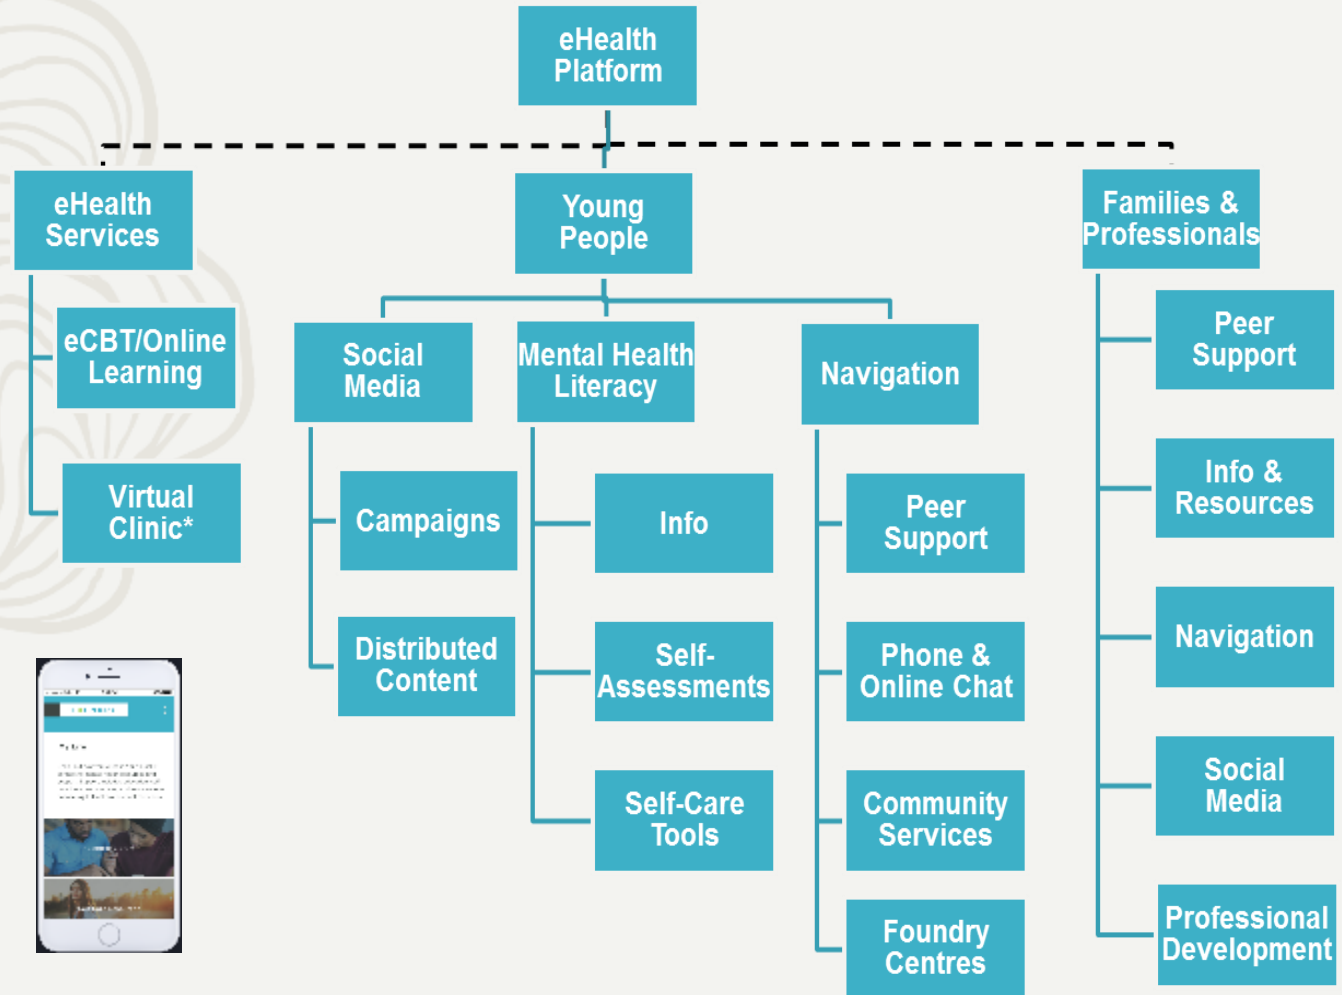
eHealth Platform

eHealth Services

eCBT/Online Learning

Virtual Clinic*

Young People

Social Media

Campaigns

Distributed Content

Mental Health Literacy

Info

Self-Assessments

Self-Care Tools

Navigation

Peer Support

Phone & Online Chat

Community Services

Foundry Centres

Families & Professionals

Peer Support

Info & Resources

Navigation

Social Media

Professional Development